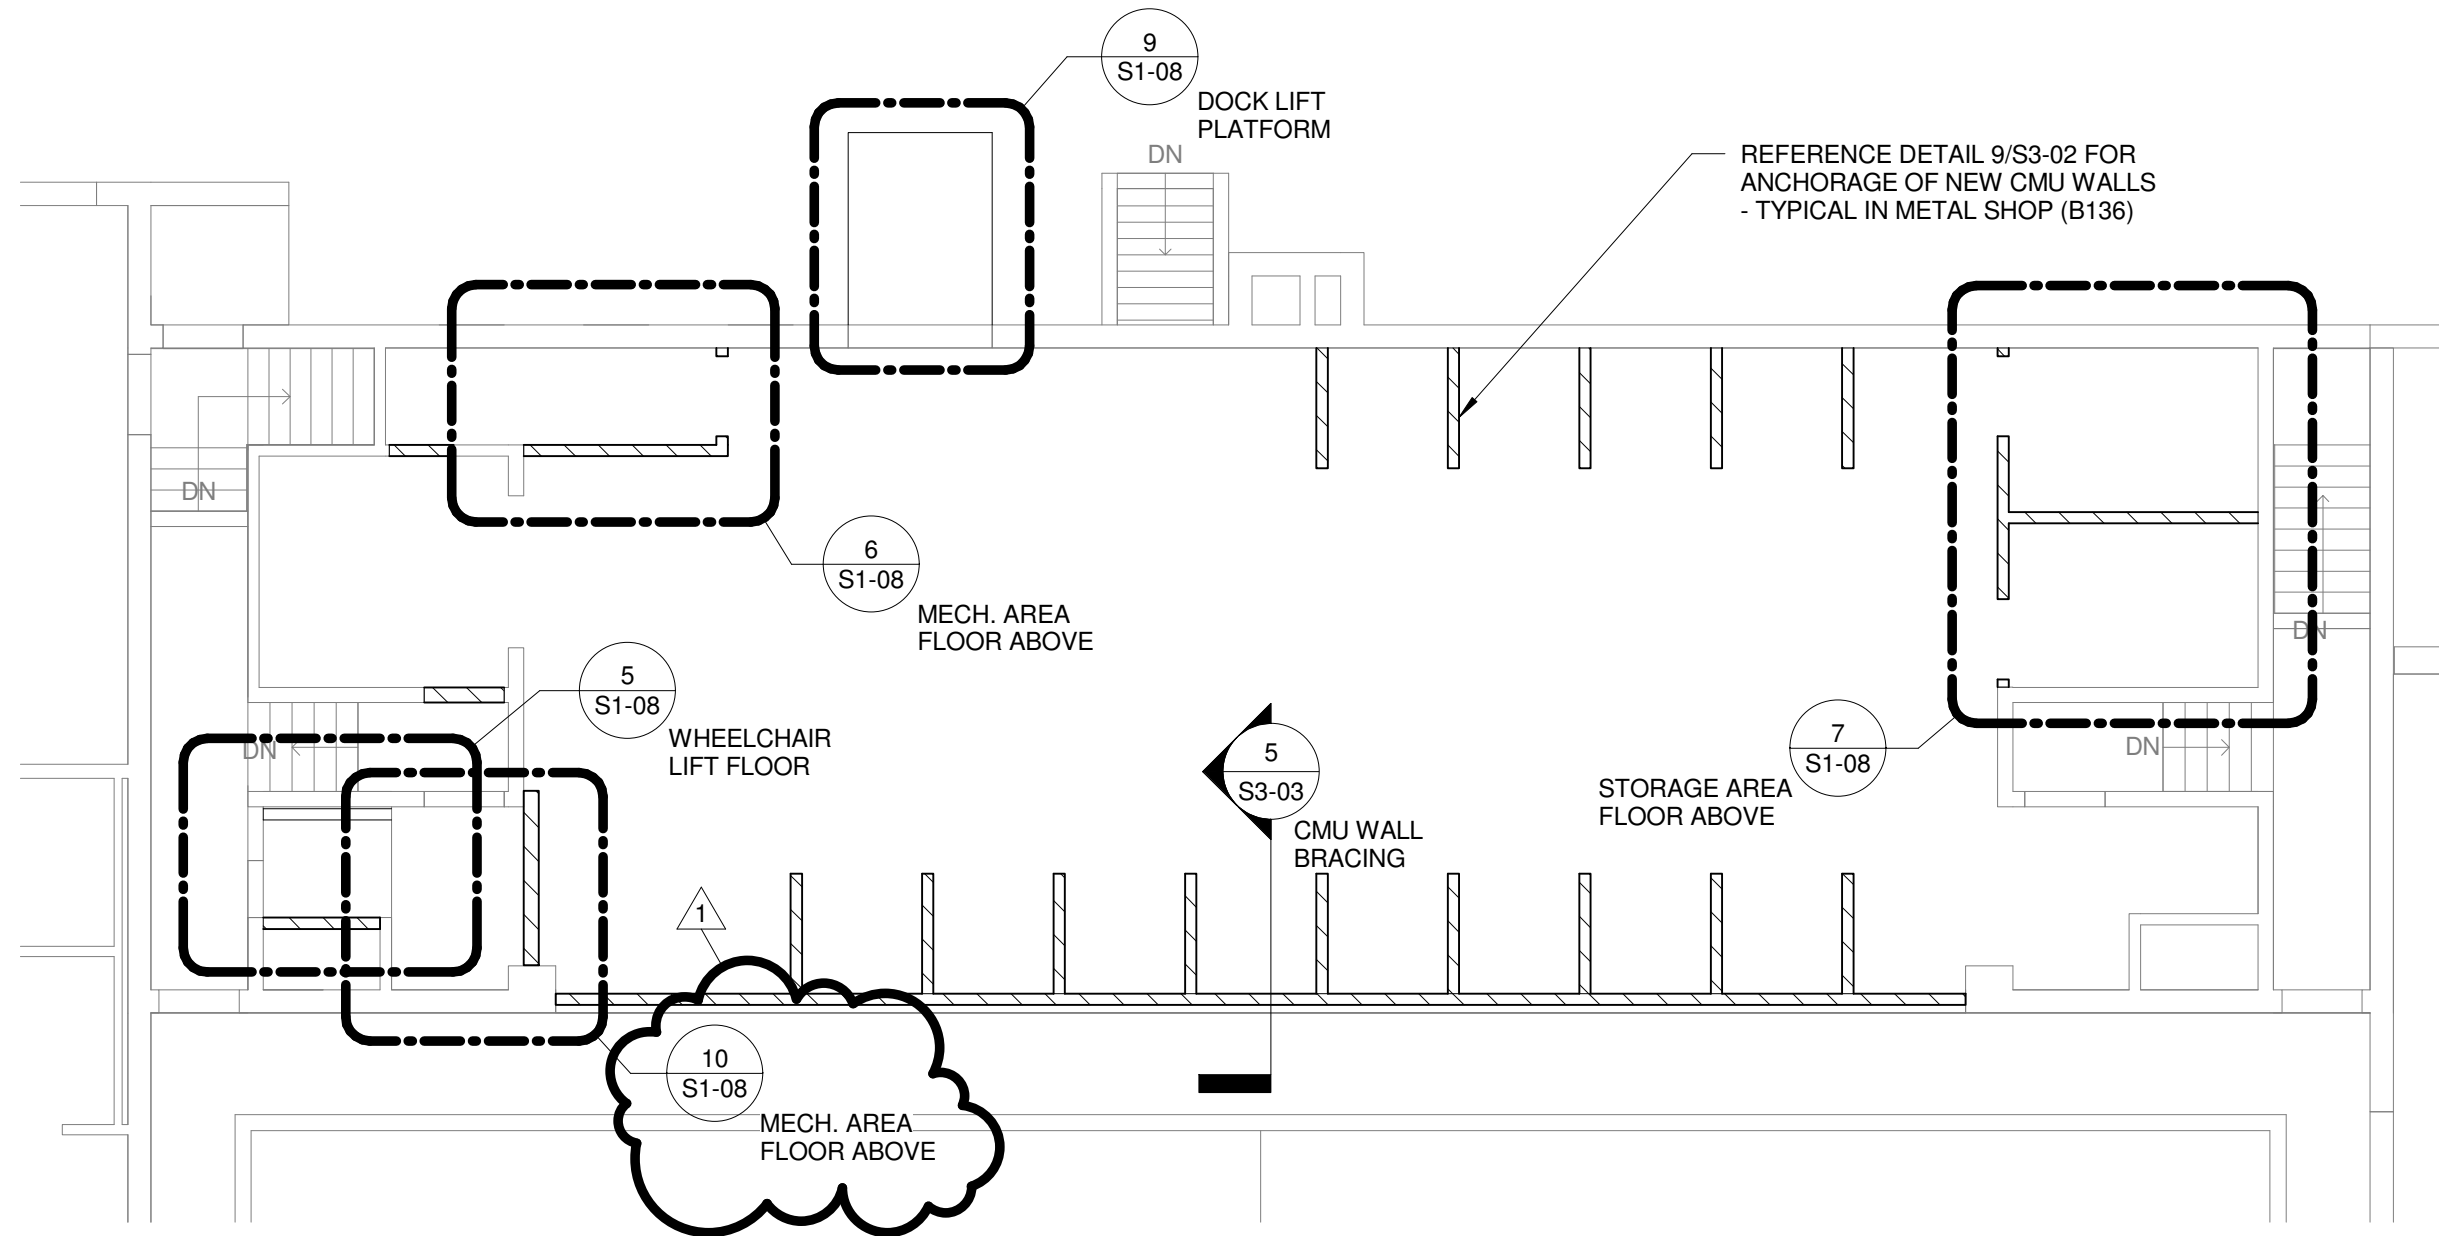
9
S1-08
DOCK LIFT PLATFORM

DN

REFERENCE DETAIL 9/S3-02 FOR ANCHORAGE OF NEW CMU WALLS - TYPICAL IN METAL SHOP (B136)

DN

6
S1-08
MECH. AREA FLOOR ABOVE

DN

5
S1-08
WHEELCHAIR LIFT FLOOR

DN

5
S3-03
CMU WALL BRACING

7
S1-08
STORAGE AREA FLOOR ABOVE

DN

1

10
S1-08
MECH. AREA FLOOR ABOVE